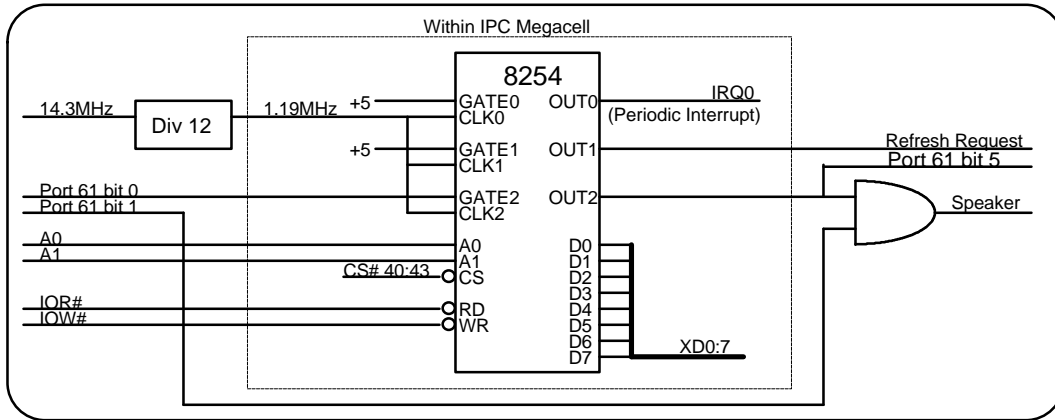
Within IPC Megacell

8254

14.3MHz

Div 12

1.19MHz

+5

GATE0

CLK0

OUT0

IRQ0

(Periodic Interrupt)

+5

GATE1

CLK1

OUT1

Refresh Request

Port 61 bit 5

Port 61 bit 0

Port 61 bit 1

GATE2

CLK2

OUT2

Speaker

A0

A1

A0

A1

CS# 40:43

CS

IOR#

IOW#

RD

WR

D0

D1

D2

D3

D4

D5

D6

D7

XD0:7